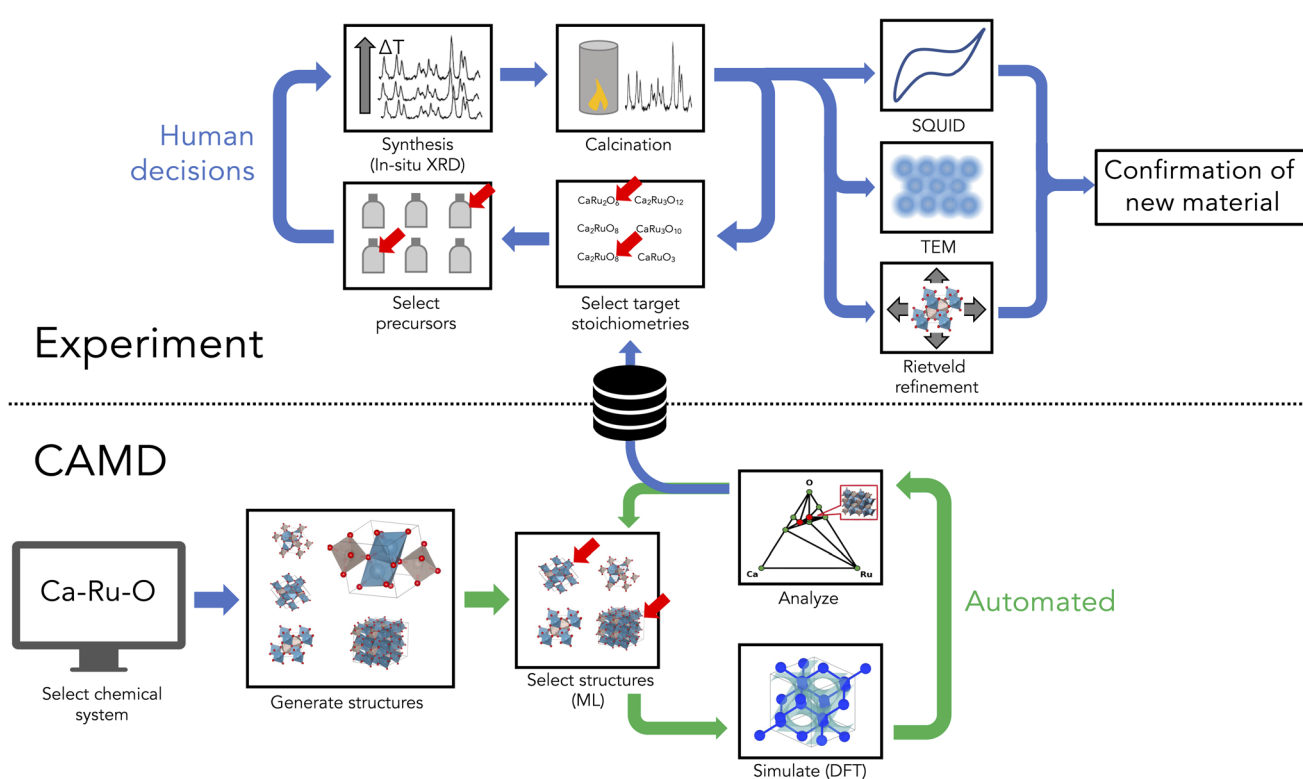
Human decisions

$\Delta T$

Synthesis (In-situ XRD)

Calcination

SQUID

TEM

Confirmation of new material

$CaRu_2O_6$ $Ca_2Ru_3O_{12}$
$Ca_2RuO_8$ $CaRu_3O_{10}$
$Ca_2RuO_8$ $CaRuO_3$

Select precursors

Select target stoichiometries

Rietveld refinement

Experiment

CAMD

O

Ca

Ru

Analyze

Automated

Ca-Ru-O

Select chemical system

Generate structures

Select structures (ML)

Simulate (DFT)